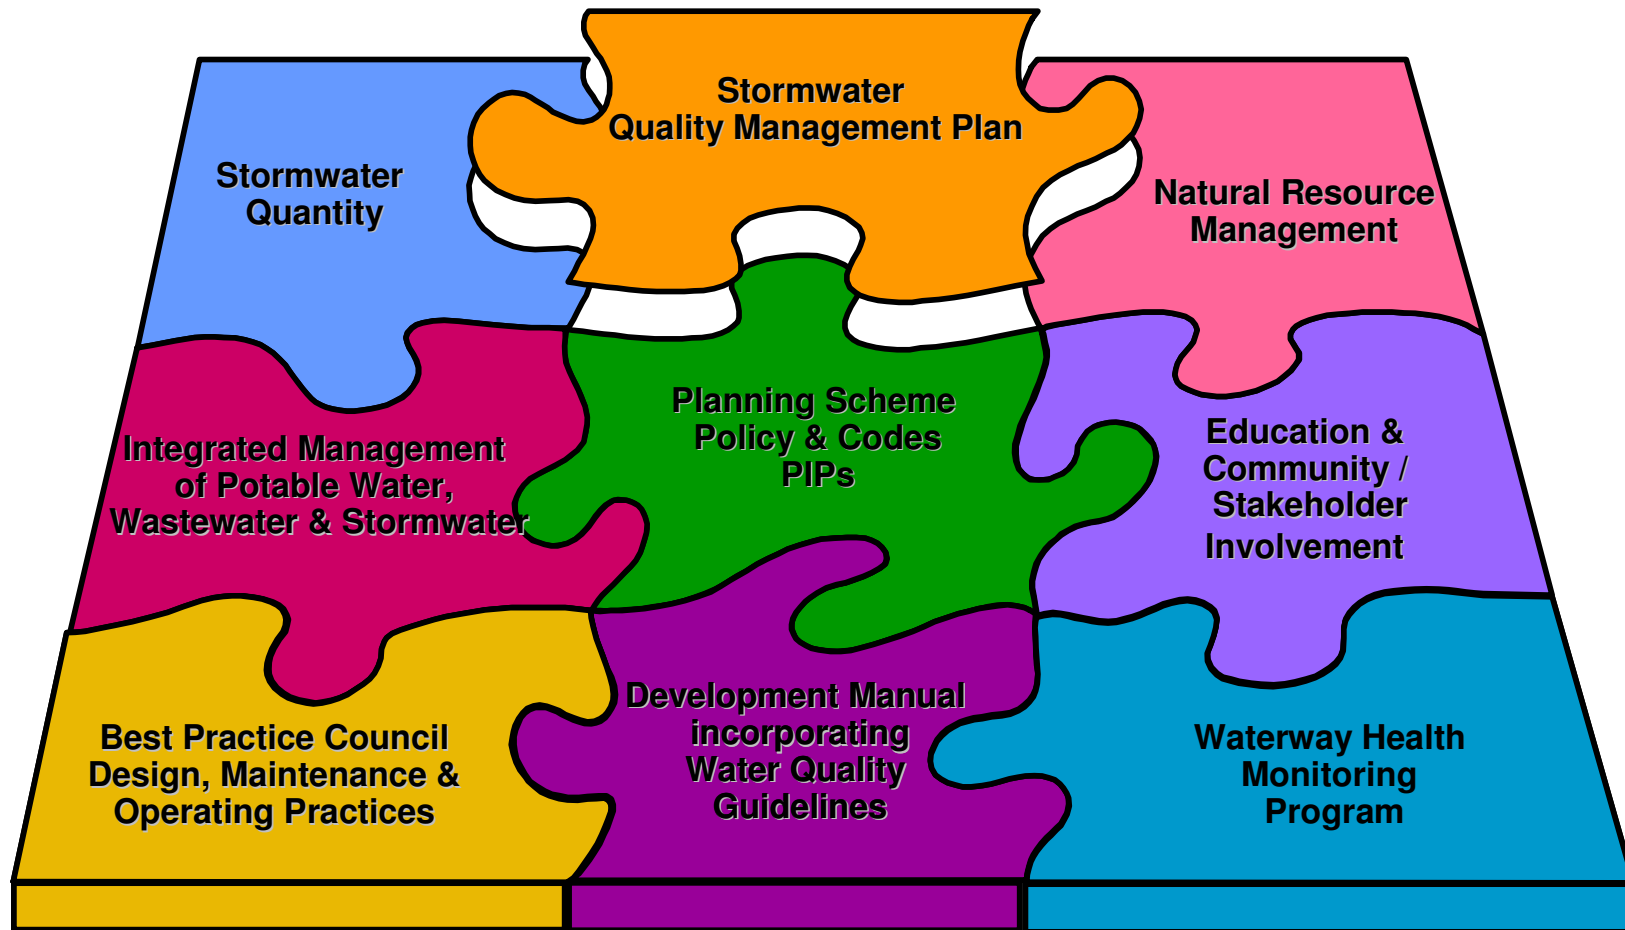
Stormwater Quality Management Plan

Stormwater Quantity

Natural Resource Management

Planning Scheme Policy & Codes PIPs

Integrated Management of Potable Water, Wastewater & Stormwater

Education & Community / Stakeholder Involvement

Best Practice Council Design, Maintenance & Operating Practices

Development Manual incorporating Water Quality Guidelines

Waterway Health Monitoring Program